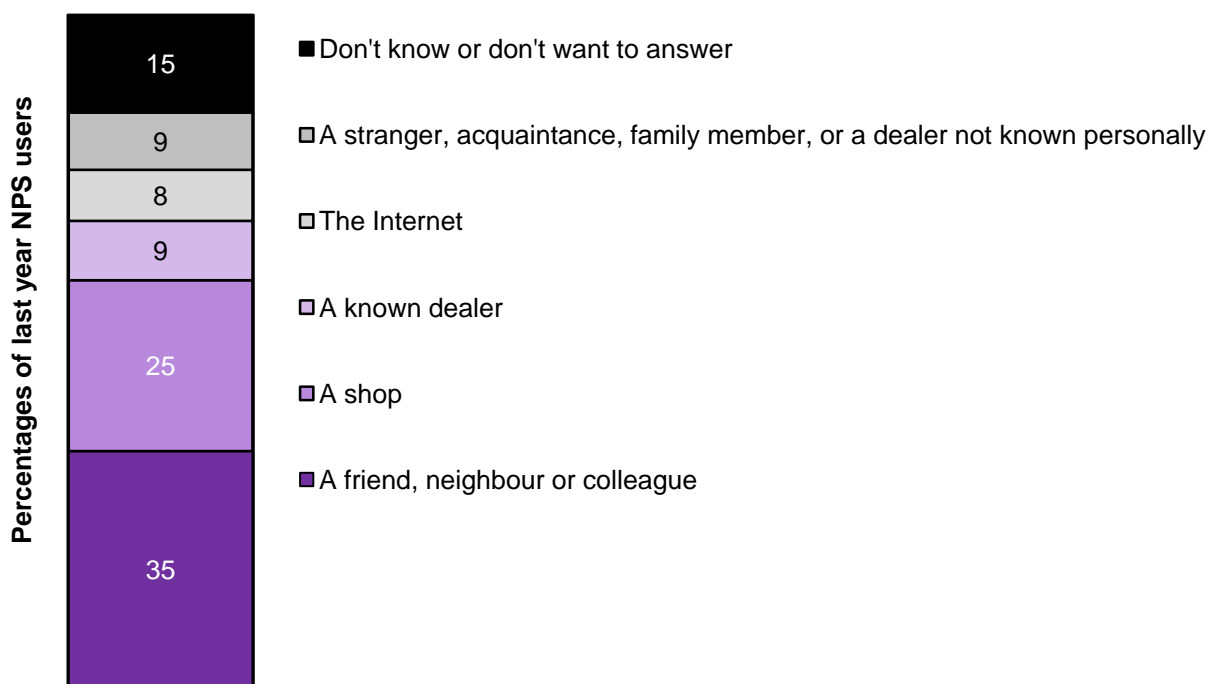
Percentages of last year NPS users

15
9
8
9
25
35

Don't know or don't want to answer
A stranger, acquaintance, family member, or a dealer not known personally
The Internet
A known dealer
A shop
A friend, neighbour or colleague